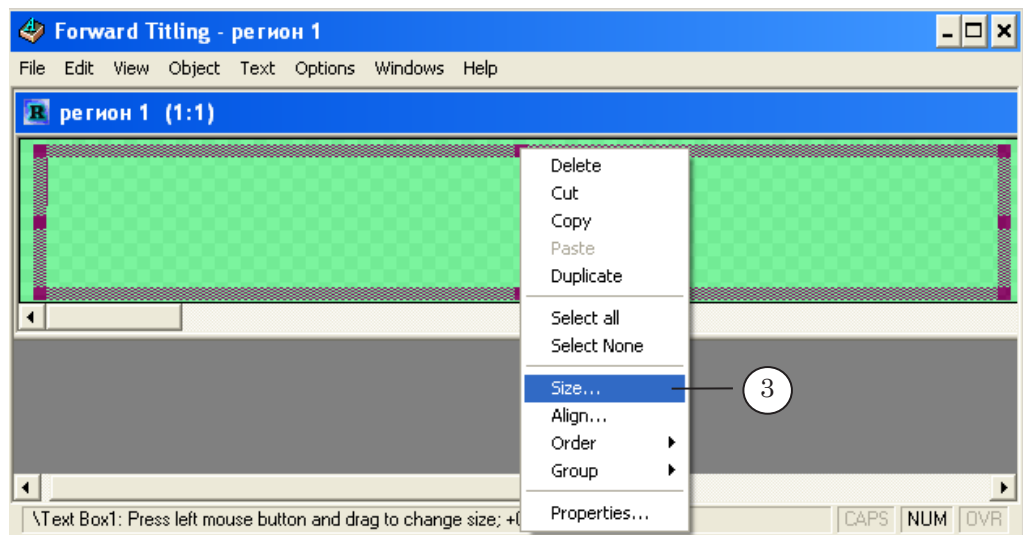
Forward Titling - регион 1

File Edit View Object Text Options Windows Help

регион 1 (1:1)

Delete
Cut
Copy
Paste
Duplicate

Select all
Select None

Size...
Align...
Order
Group

Properties...

3

\Text Box1: Press left mouse button and drag to change size; +C

CAPS NUM OVR